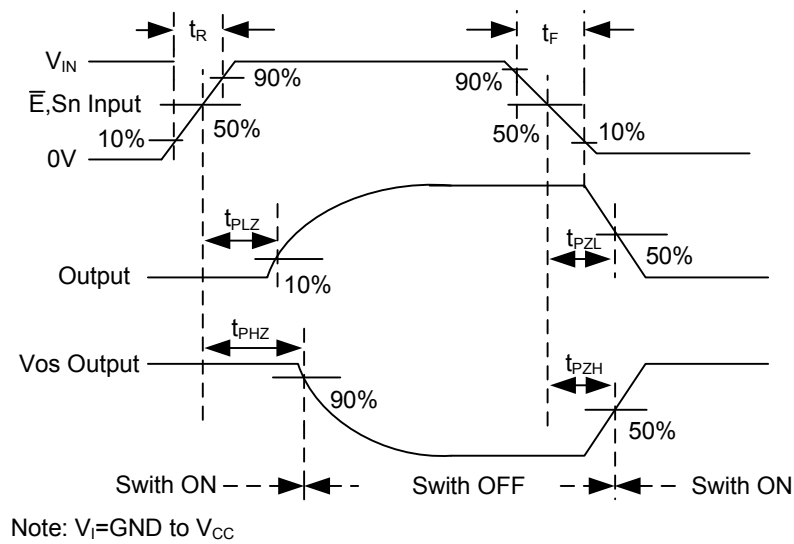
$t_R$

$t_F$

$V_{IN}$

$\overline{E}$,Sn Input

0V

90%

50%

10%

90%

50%

10%

$t_{PLZ}$

Output

10%

$t_{PZL}$

50%

$t_{PHZ}$

Vos Output

90%

$t_{PZH}$

50%

Swith ON

Swith OFF

Swith ON

Note: $V_I$=GND to $V_{CC}$